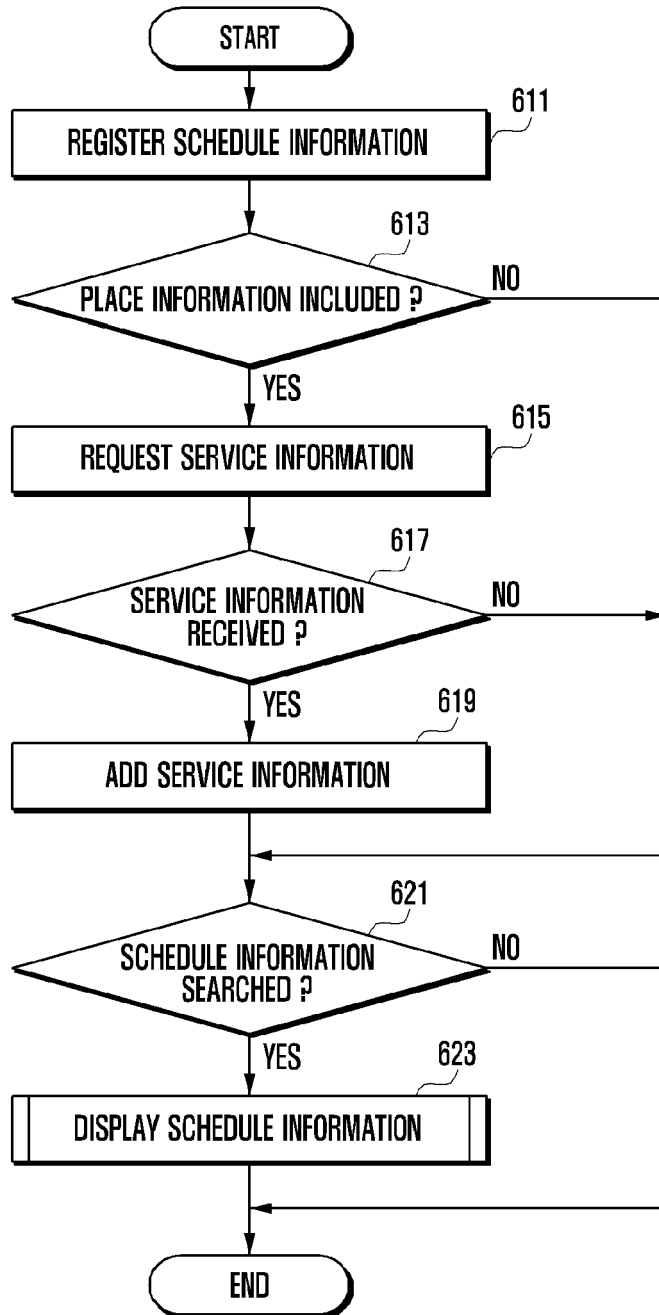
START

611
REGISTER SCHEDULE INFORMATION

613
PLACE INFORMATION INCLUDED ?
NO
YES

615
REQUEST SERVICE INFORMATION

617
SERVICE INFORMATION RECEIVED ?
NO
YES

619
ADD SERVICE INFORMATION

621
SCHEDULE INFORMATION SEARCHED ?
NO
YES

623
DISPLAY SCHEDULE INFORMATION

END